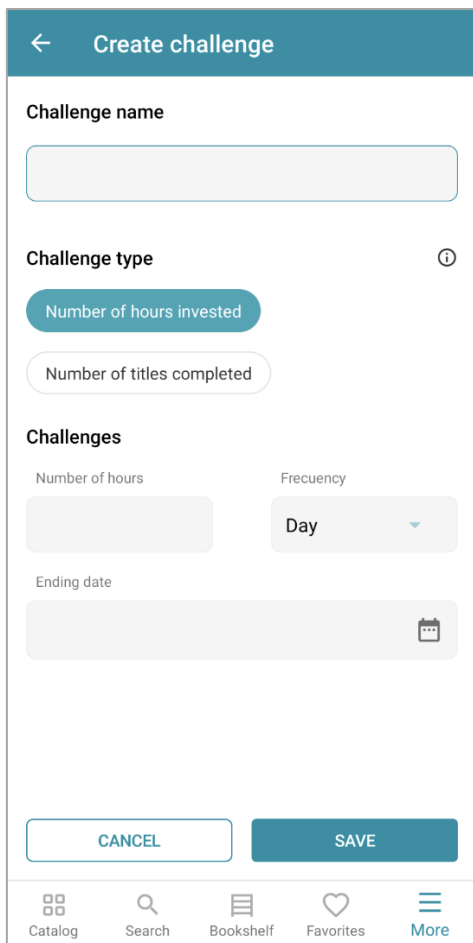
Create challenge

Challenge name

Challenge type

Number of hours invested

Number of titles completed

Challenges

Number of hours

Frecuency

Day

Ending date

CANCEL

SAVE

Catalog
Search
Bookshelf
Favorites
More